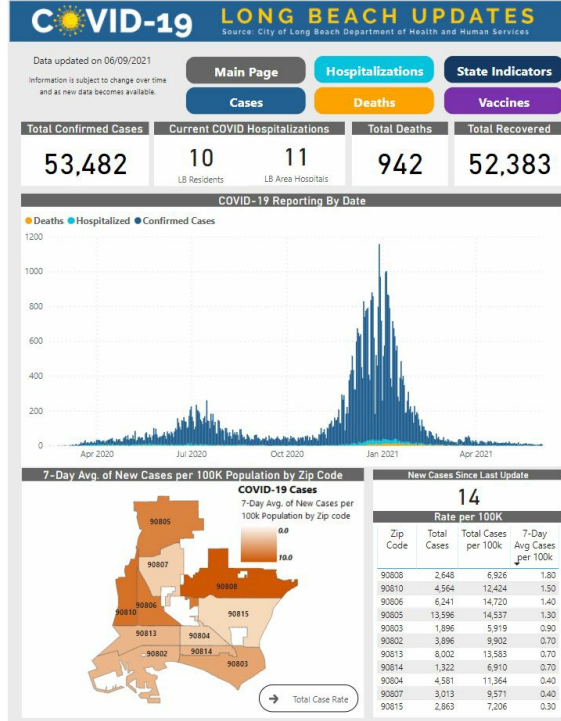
COVID-19 LONG BEACH UPDATES
Source: City of Long Beach Department of Health and Human Services

Data updated on 06/09/2021
Information is subject to change over time and as new data becomes available.

Main Page
Hospitalizations
State Indicators
Cases
Deaths
Vaccines

Total Confirmed Cases
53,482

Current COVID Hospitalizations
10
LB Residents
11
LB Area Hospitals

Total Deaths
942

Total Recovered
52,383

COVID-19 Reporting By Date
Deaths Hospitalized Confirmed Cases

1200
1000
800
600
400
200
0
Apr 2020
Jul 2020
Oct 2020
Jan 2021
Apr 2021

7-Day Avg. of New Cases per 100K Population by Zip Code

COVID-19 Cases
7-Day Avg. of New Cases per 100k Population by Zip code
0.0
10.0

90805
90807
90808
90810
90806
90815
90813
90804
90802
90814
90803

Total Case Rate

New Cases Since Last Update
14

Rate per 100K

| Zip Code | Total Cases | Total Cases per 100k | 7-Day Avg Cases per 100k |
|---|---|---|---|
| 90808 | 2,648 | 6,926 | 1.80 |
| 90810 | 4,564 | 12,424 | 1.50 |
| 90806 | 6,241 | 14,720 | 1.40 |
| 90805 | 13,596 | 14,537 | 1.30 |
| 90803 | 1,896 | 5,919 | 0.90 |
| 90802 | 3,896 | 9,902 | 0.70 |
| 90813 | 8,002 | 13,583 | 0.70 |
| 90814 | 1,322 | 6,910 | 0.70 |
| 90804 | 4,581 | 11,364 | 0.40 |
| 90807 | 3,013 | 9,571 | 0.40 |
| 90815 | 2,863 | 7,206 | 0.30 |